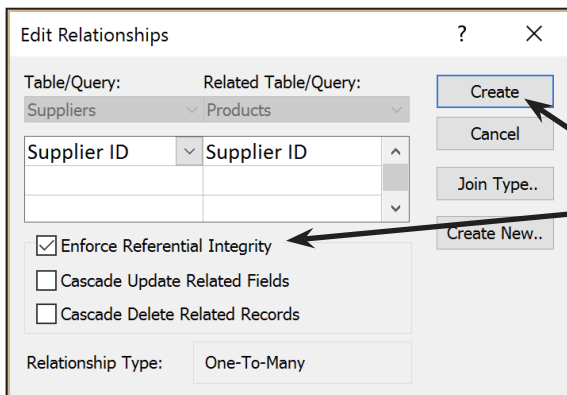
Edit Relationships ? ×

Table/Query: Related Table/Query:

Suppliers Products

| Supplier ID | Supplier ID |
|---|---|
| | |
| | |

Create

Cancel

Join Type..

Create New..

☑ Enforce Referential Integrity

☐ Cascade Update Related Fields

☐ Cascade Delete Related Records

Relationship Type: One-To-Many